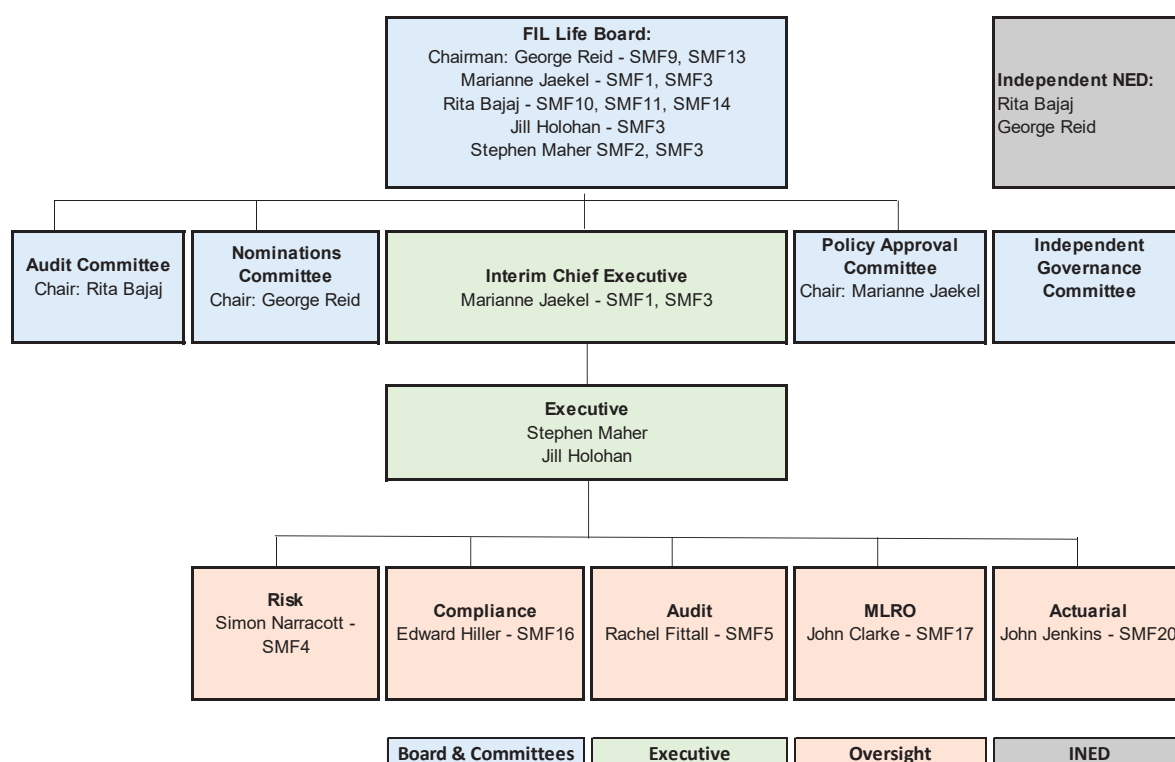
**FIL Life Board:**
Chairman: George Reid - SMF9, SMF13
Marianne Jaekel - SMF1, SMF3
Rita Bajaj - SMF10, SMF11, SMF14
Jill Holohan - SMF3
Stephen Maher SMF2, SMF3

**Independent NED:**
Rita Bajaj
George Reid

**Audit Committee**
Chair: Rita Bajaj

**Nominations Committee**
Chair: George Reid

**Interim Chief Executive**
Marianne Jaekel - SMF1, SMF3

**Policy Approval Committee**
Chair: Marianne Jaekel

**Independent Governance Committee**

**Executive**
Stephen Maher
Jill Holohan

**Risk**
Simon Narracott - SMF4

**Compliance**
Edward Hiller - SMF16

**Audit**
Rachel Fittall - SMF5

**MLRO**
John Clarke - SMF17

**Actuarial**
John Jenkins - SMF20

Board & Committees
Executive
Oversight
INED